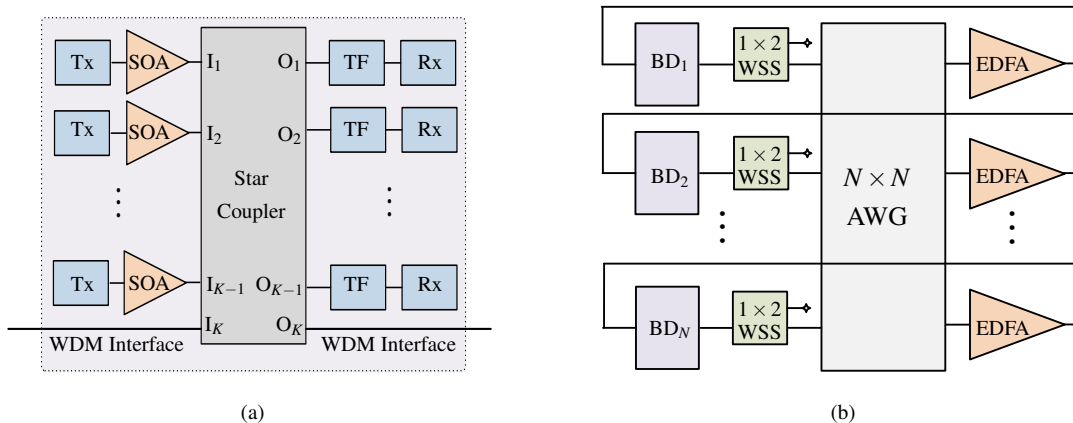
Tx SOA $I_1$ $O_1$ TF Rx

Tx SOA $I_2$ $O_2$ TF Rx

Star Coupler

⋮ ⋮

Tx SOA $I_{K-1}$ $O_{K-1}$ TF Rx

$I_K$ $O_K$

WDM Interface WDM Interface

(a)

$BD_1$ $1 \times 2$ WSS EDFA

$BD_2$ $1 \times 2$ WSS $N \times N$ AWG EDFA

⋮ ⋮

$BD_N$ $1 \times 2$ WSS EDFA

(b)